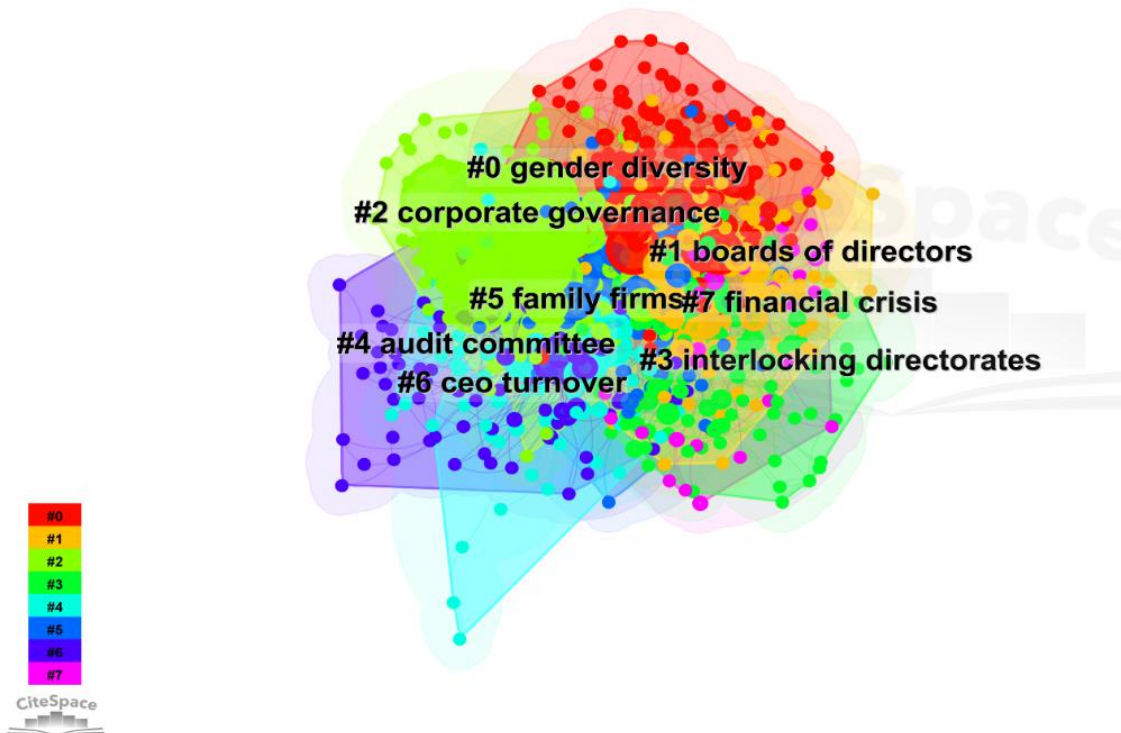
#0 gender diversity
#2 corporate governance
#1 boards of directors
#5 family firms
#7 financial crisis
#4 audit committee
#3 interlocking directorates
#6 ceo turnover

#0
#1
#2
#3
#4
#5
#6
#7

CiteSpace